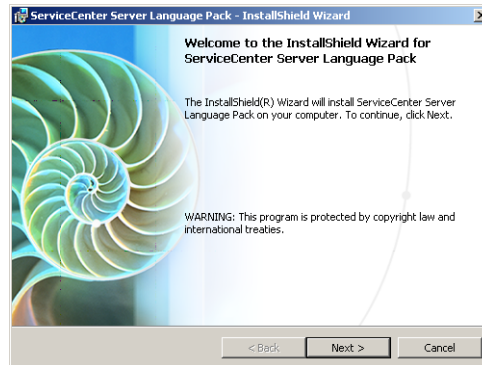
ServiceCenter Server Language Pack - InstallShield Wizard

Welcome to the InstallShield Wizard for ServiceCenter Server Language Pack

The InstallShield(R) Wizard will install ServiceCenter Server Language Pack on your computer. To continue, click Next.

WARNING: This program is protected by copyright law and international treaties.

< Back
Next >
Cancel